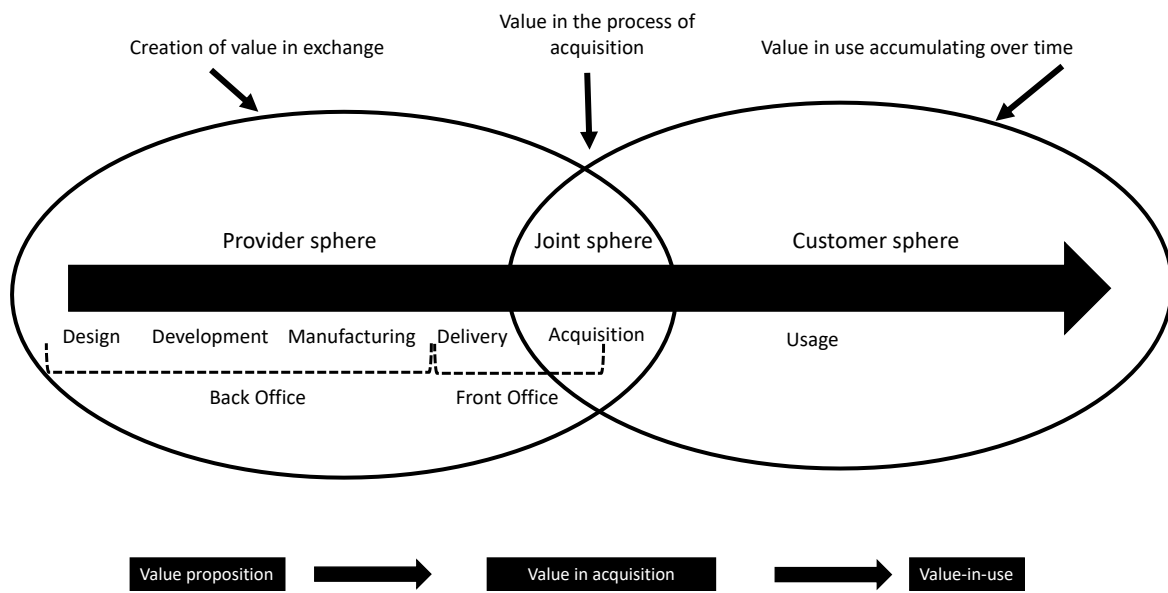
Creation of value in exchange

Value in the process of acquisition

Value in use accumulating over time

Provider sphere

Joint sphere

Customer sphere

Design Development Manufacturing Delivery Acquisition

Usage

Back Office

Front Office

Value proposition

Value in acquisition

Value-in-use